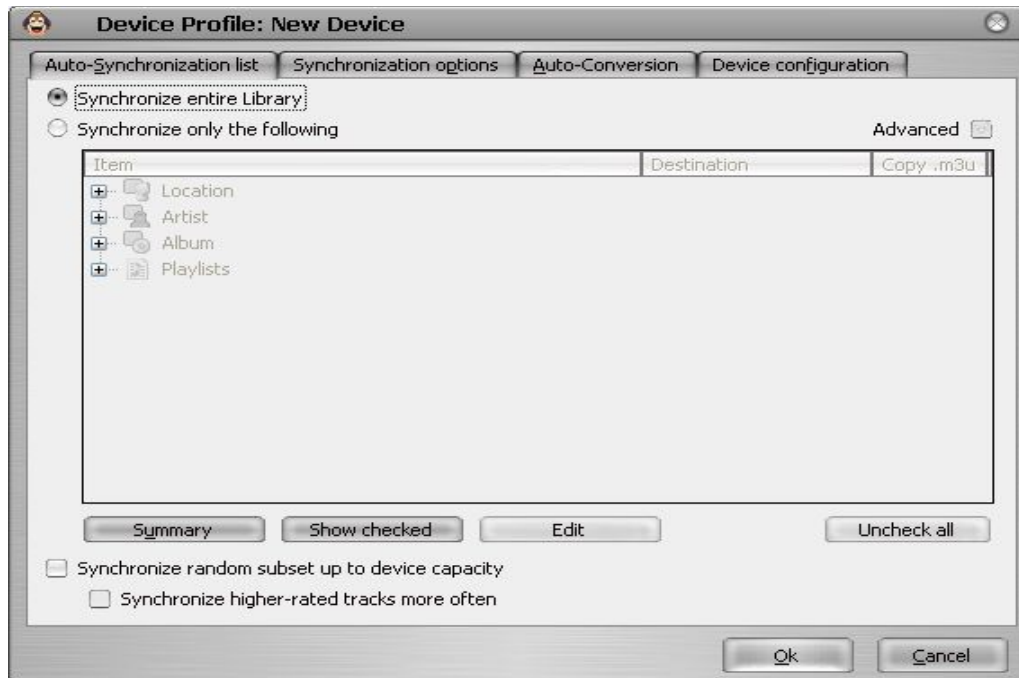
Device Profile: New Device

Auto-Synchronization list | Synchronization options | Auto-Conversion | Device configuration

Synchronize entire Library

Synchronize only the following

Advanced

| Item | Destination | Copy .m3u |
|---|---|---|
| Location | | |
| Artist | | |
| Album | | |
| Playlists | | |

Summary | Show checked | Edit | Uncheck all

Synchronize random subset up to device capacity

Synchronize higher-rated tracks more often

Ok | Cancel